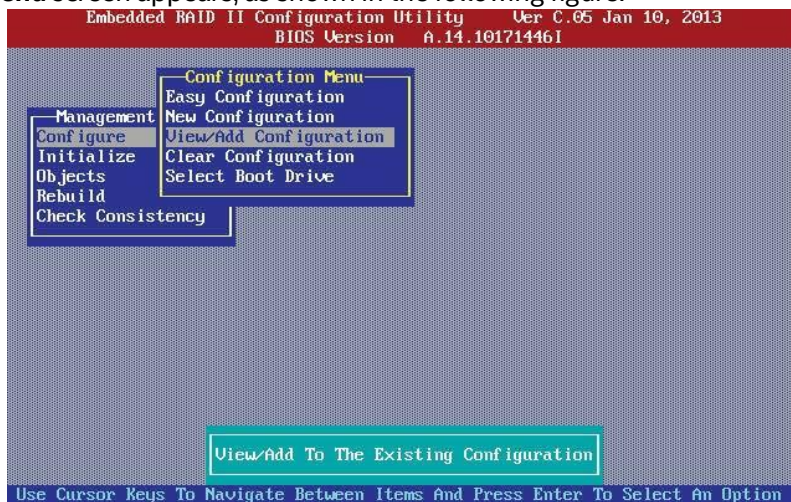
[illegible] screen appears, as shown in the following figure.

Embedded RAID II Configuration Utility Ver C.05 Jan 10, 2013
BIOS Version A.14.10171446I

Management
Configure
Initialize
Objects
Rebuild
Check Consistency

Configuration Menu
Easy Configuration
New Configuration
View/Add Configuration
Clear Configuration
Select Boot Drive

View/Add To The Existing Configuration

Use Cursor Keys To Navigate Between Items And Press Enter To Select An Option